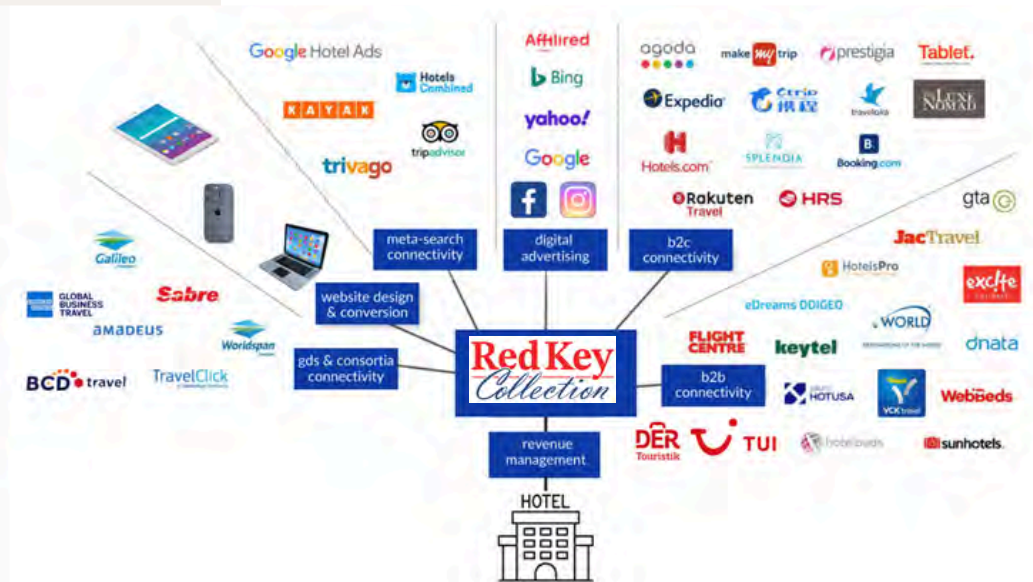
Google Hotel Ads
Hotels Combined
KAYAK
tripadvisor
trivago

Affilired
Bing
yahoo!
Google

agoda
make my trip
prestigia
Tablet.
Expedia
Ctrip 携程
travelzoo
the LUXE NOMAD
Hotels.com
SPLENDIA
Booking.com
Rakuten Travel
HRS

gta
JacTravel
HotelsPro
exclte
eDreams ODIGEO
WORLD
dnata
FLIGHT CENTRE
keytel
HOTUSA
VCK travel
WebBeds
DER Touristik
TUI
hotelbeds
sunhotels

Galileo
Sabre
GLOBAL BUSINESS TRAVEL
amadeus
Worldspan
BCD travel
TravelClick

meta-search connectivity
digital advertising
b2c connectivity
website design & conversion
gds & consortia connectivity
b2b connectivity
revenue management

Red Key Collection

HOTEL